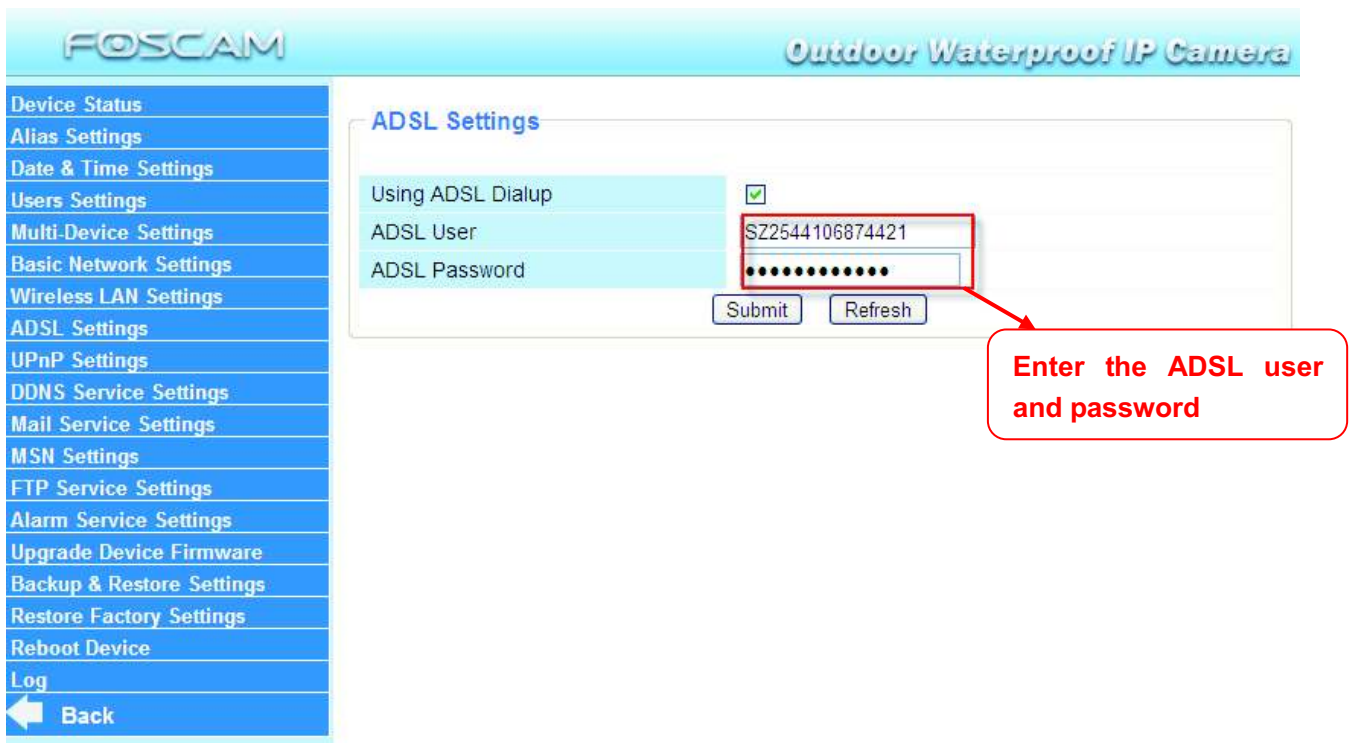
FOSCAM

Outdoor Waterproof IP Camera

Device Status
Alias Settings
Date & Time Settings
Users Settings
Multi-Device Settings
Basic Network Settings
Wireless LAN Settings
ADSL Settings
UPnP Settings
DDNS Service Settings
Mail Service Settings
MSN Settings
FTP Service Settings
Alarm Service Settings
Upgrade Device Firmware
Backup & Restore Settings
Restore Factory Settings
Reboot Device
Log
Back

ADSL Settings

| | |
|---|---|
| Using ADSL Dialup | ☑ |
| ADSL User | SZ2544106874421 |
| ADSL Password | •••••••••••• |

Submit Refresh

Enter the ADSL user and password